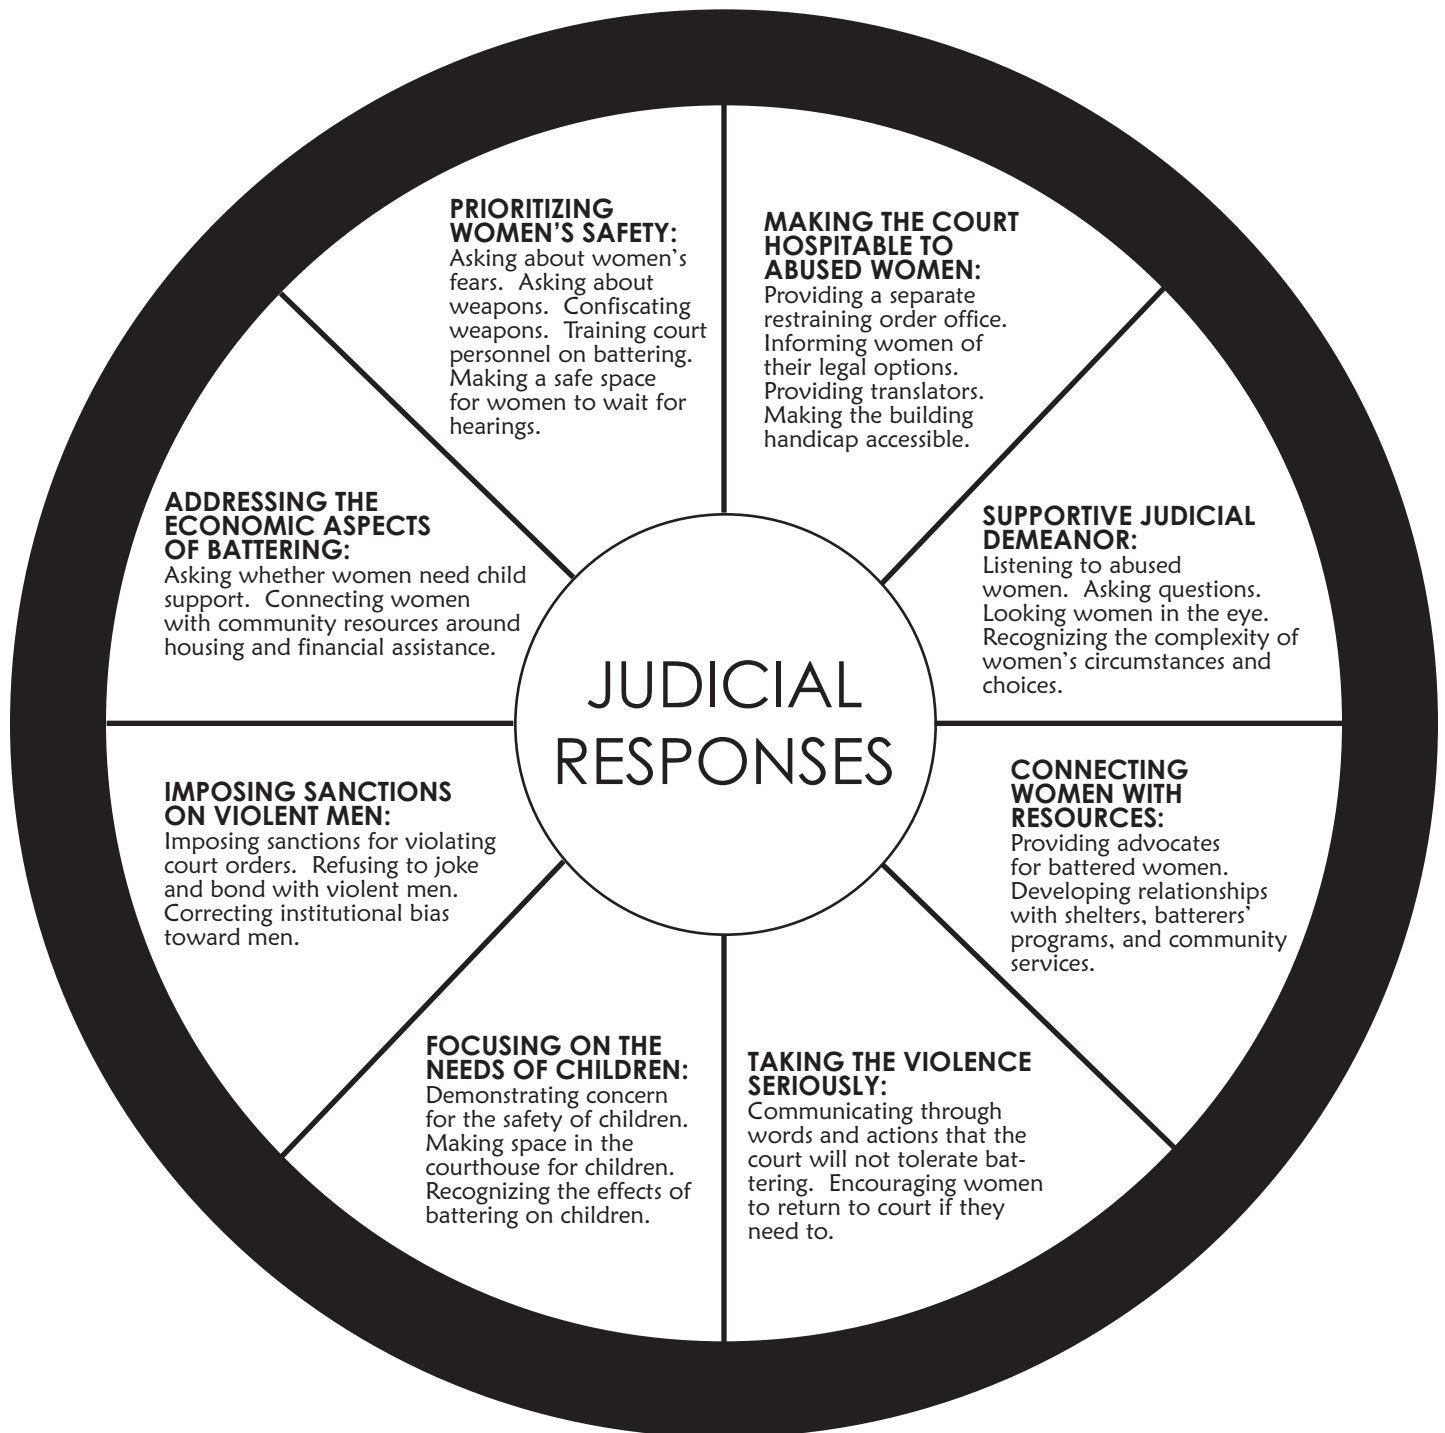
JUDICIAL RESPONSES

PRIORITIZING WOMEN'S SAFETY:
Asking about women's fears. Asking about weapons. Confiscating weapons. Training court personnel on battering. Making a safe space for women to wait for hearings.

MAKING THE COURT HOSPITABLE TO ABUSED WOMEN:
Providing a separate restraining order office. Informing women of their legal options. Providing translators. Making the building handicap accessible.

SUPPORTIVE JUDICIAL DEMEANOR:
Listening to abused women. Asking questions. Looking women in the eye. Recognizing the complexity of women's circumstances and choices.

CONNECTING WOMEN WITH RESOURCES:
Providing advocates for battered women. Developing relationships with shelters, batterers' programs, and community services.

TAKING THE VIOLENCE SERIOUSLY:
Communicating through words and actions that the court will not tolerate battering. Encouraging women to return to court if they need to.

FOCUSING ON THE NEEDS OF CHILDREN:
Demonstrating concern for the safety of children. Making space in the courthouse for children. Recognizing the effects of battering on children.

IMPOSING SANCTIONS ON VIOLENT MEN:
Imposing sanctions for violating court orders. Refusing to joke and bond with violent men. Correcting institutional bias toward men.

ADDRESSING THE ECONOMIC ASPECTS OF BATTERING:
Asking whether women need child support. Connecting women with community resources around housing and financial assistance.